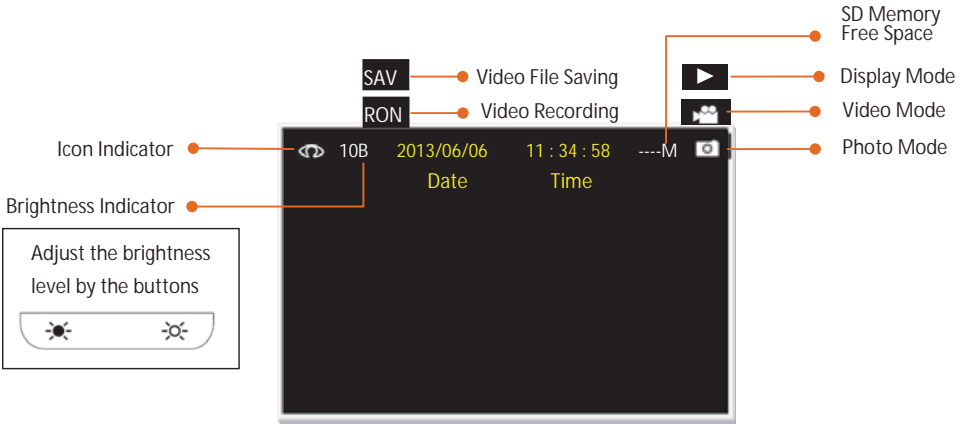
SD Memory
Free Space

SAV Video File Saving

Display Mode

RON Video Recording

Video Mode

Icon Indicator

10B 2013/06/06 11 : 34 : 58 ----M

Photo Mode

Date Time

Brightness Indicator

Adjust the brightness level by the buttons